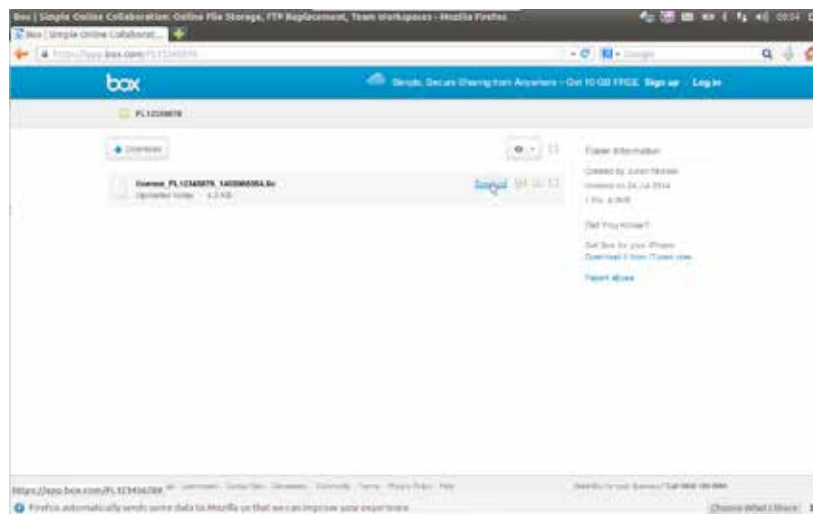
Box | Simple Online Collaboration: Online File Storage, FTP Replacement, Team Workspaces - Mozilla Firefox

Box | Simple Online Collaborat...

https://app.box.com/FL12345678

Google

box

Simple, Secure Sharing from Anywhere - Get 10 GB FREE Sign up Log in

FL12345678

Download

license_FL12345678_1403985954.lic

Updated today 4.3 KB

Download

Folder Information

Created by Julian Nicolas

Created on 24 Jul 2014

1 File 4.3KB

Did You Know?

Get Box for your iPhone

Download it from iTunes now

Report abuse

https://app.box.com/FL12345678 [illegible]

Firefox automatically sends some data to Mozilla so that we can improve your experience.

Choose What I Share